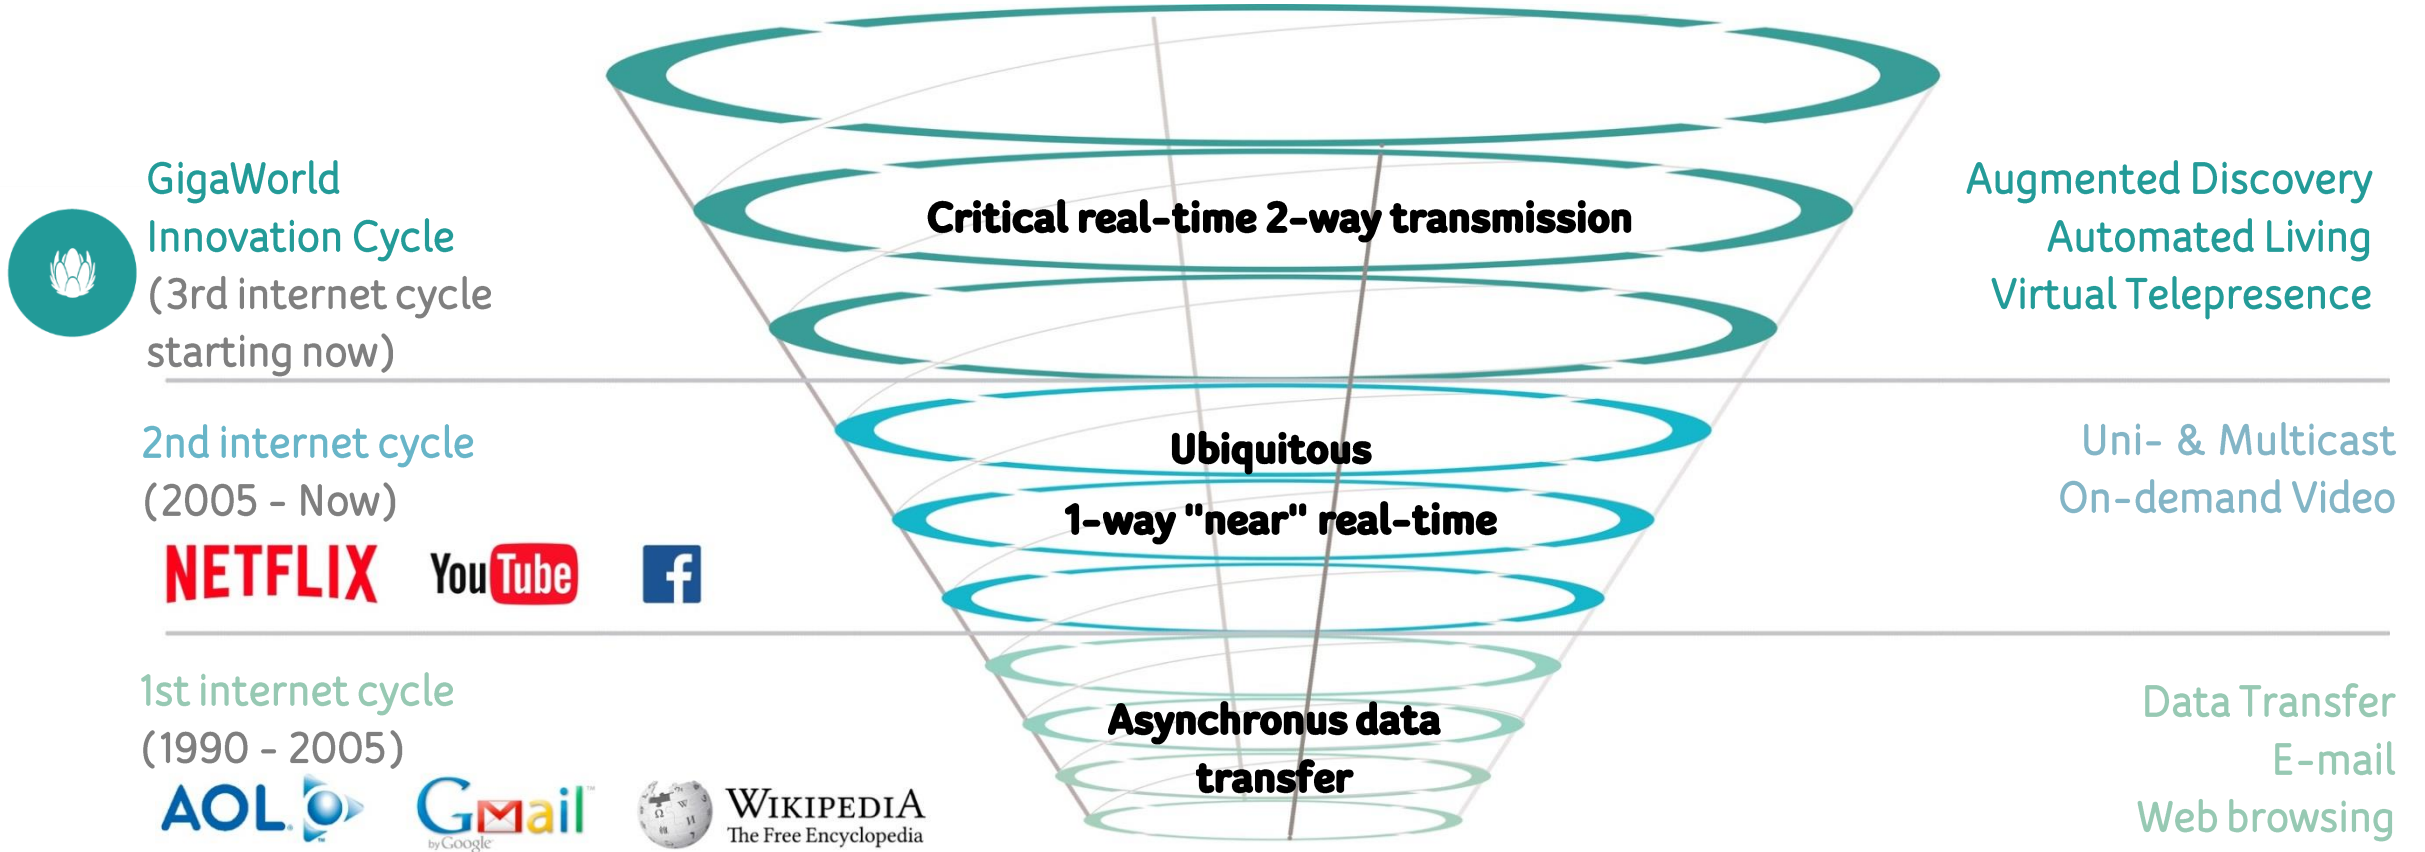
GigaWorld Innovation Cycle
(3rd internet cycle starting now)

Critical real-time 2-way transmission

Augmented Discovery
Automated Living
Virtual Telepresence

2nd internet cycle
(2005 - Now)

NETFLIX YouTube f

Ubiquitous
1-way "near" real-time

Uni- & Multicast
On-demand Video

1st internet cycle
(1990 - 2005)

AOL Gmail by Google WIKIPEDIA The Free Encyclopedia

Asynchronus data transfer

Data Transfer
E-mail
Web browsing